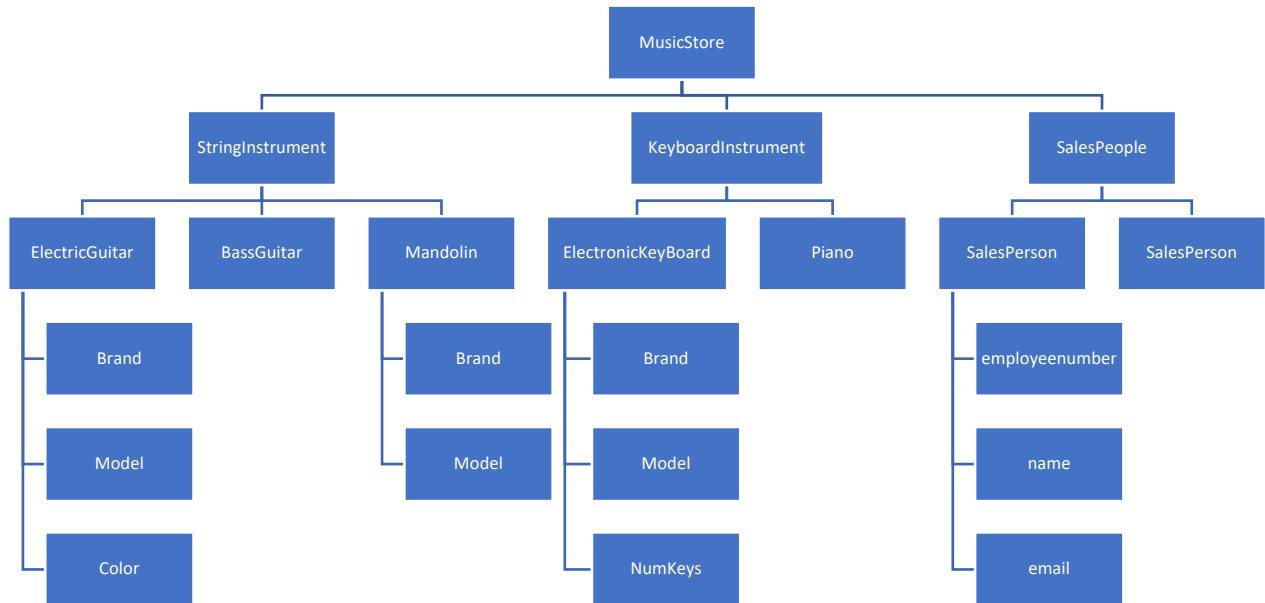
MusicStore

StringInstrument

KeyboardInstrument

SalesPeople

ElectricGuitar

BassGuitar

Mandolin

ElectronicKeyBoard

Piano

SalesPerson

SalesPerson

Brand

Model

Color

Brand

Model

Brand

Model

NumKeys

employeenumber

name

email